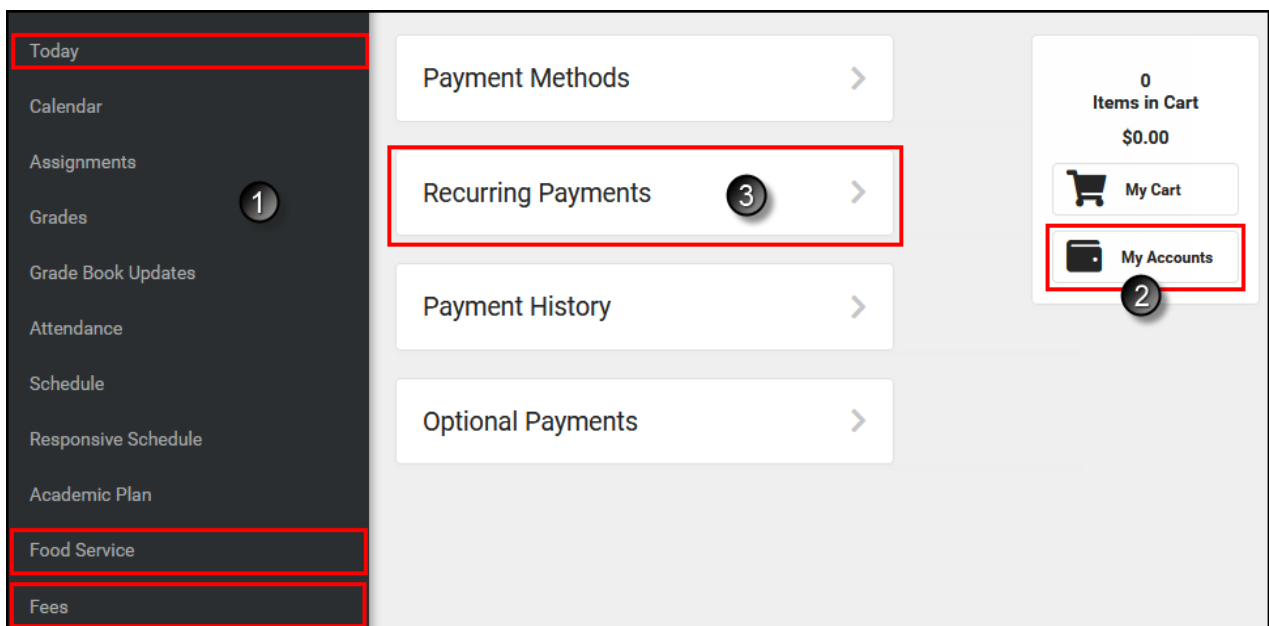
Today
Calendar
Assignments
Grades
Grade Book Updates
Attendance
Schedule
Responsive Schedule
Academic Plan
Food Service
Fees

1

Payment Methods
Recurring Payments
3
Payment History
Optional Payments

0
Items in Cart
$0.00
My Cart
My Accounts
2